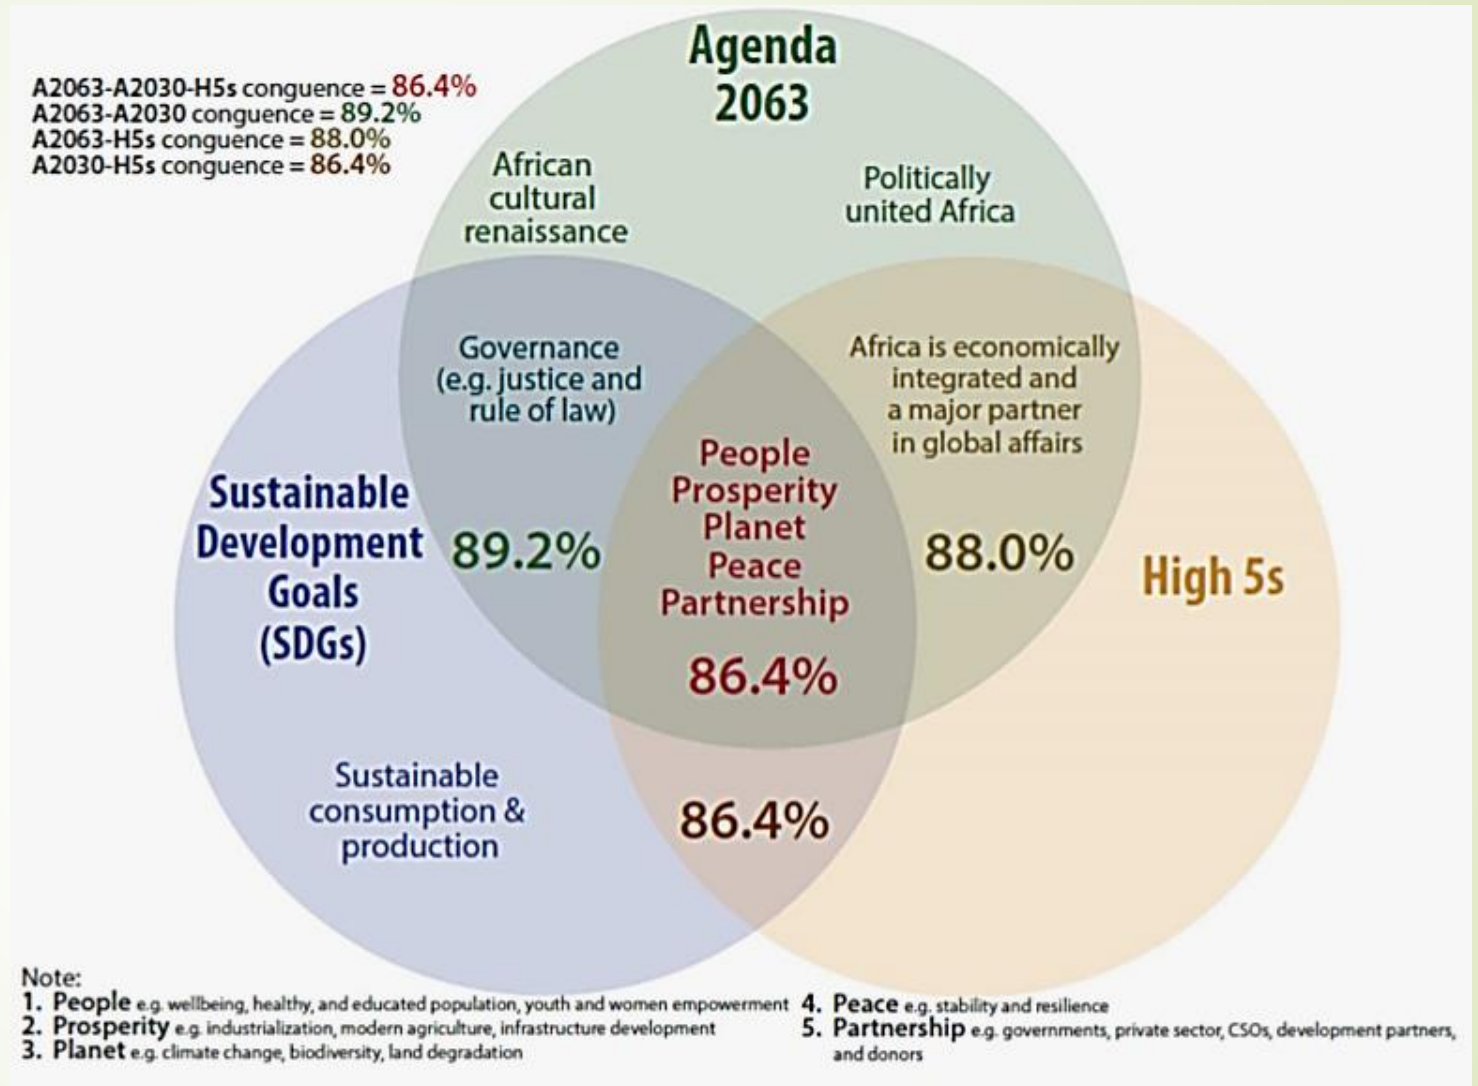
A2063-A2030-H5s conguence = 86.4%
A2063-A2030 conguence = 89.2%
A2063-H5s conguence = 88.0%
A2030-H5s conguence = 86.4%

Agenda 2063

African cultural renaissance

Politically united Africa

Governance (e.g. justice and rule of law)

Africa is economically integrated and a major partner in global affairs

Sustainable Development Goals (SDGs)

89.2%

People Prosperity Planet Peace Partnership

86.4%

88.0%

High 5s

Sustainable consumption & production

86.4%

Note:
1. People e.g. wellbeing, healthy, and educated population, youth and women empowerment
2. Prosperity e.g. industrialization, modern agriculture, infrastructure development
3. Planet e.g. climate change, biodiversity, land degradation
4. Peace e.g. stability and resilience
5. Partnership e.g. governments, private sector, CSOs, development partners, and donors